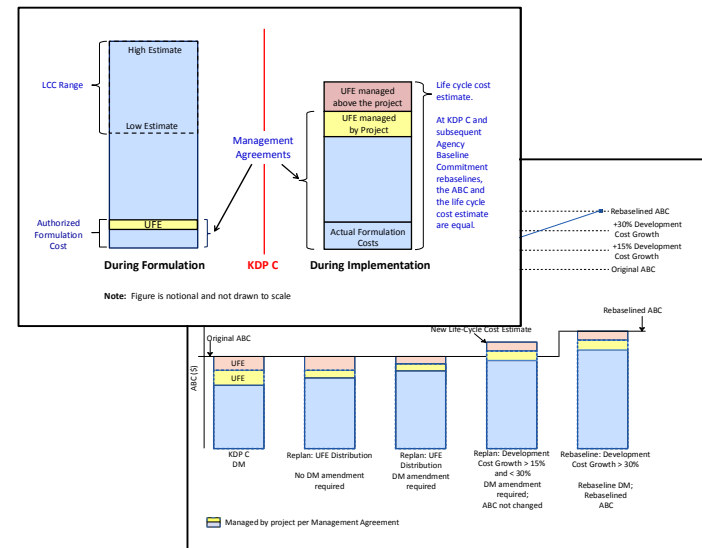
High Estimate

LCC Range

Low Estimate

Management Agreements

UFE managed above the project

UFE managed by Project

Life cycle cost estimate.

At KDP C and subsequent Agency Baseline Commitment rebaselines, the ABC and the life cycle cost estimate are equal.

Authorized Formulation Cost

UFE

Actual Formulation Costs

During Formulation

KDP C

During Implementation

Note: Figure is notional and not drawn to scale

Rebaselined ABC

+30% Development Cost Growth

+15% Development Cost Growth

Original ABC

Rebaselined ABC

New Life-Cycle Cost Estimate

Original ABC

ABC ($)

UFE

UFE

KDP C DM

Replan: UFE Distribution

No DM amendment required

Replan: UFE Distribution DM amendment required

Replan: Development Cost Growth > 15% and < 30% DM amendment required; ABC not changed

Rebaseline: Development Cost Growth > 30%

Rebaseline DM; Rebaselined ABC

Managed by project per Management Agreement